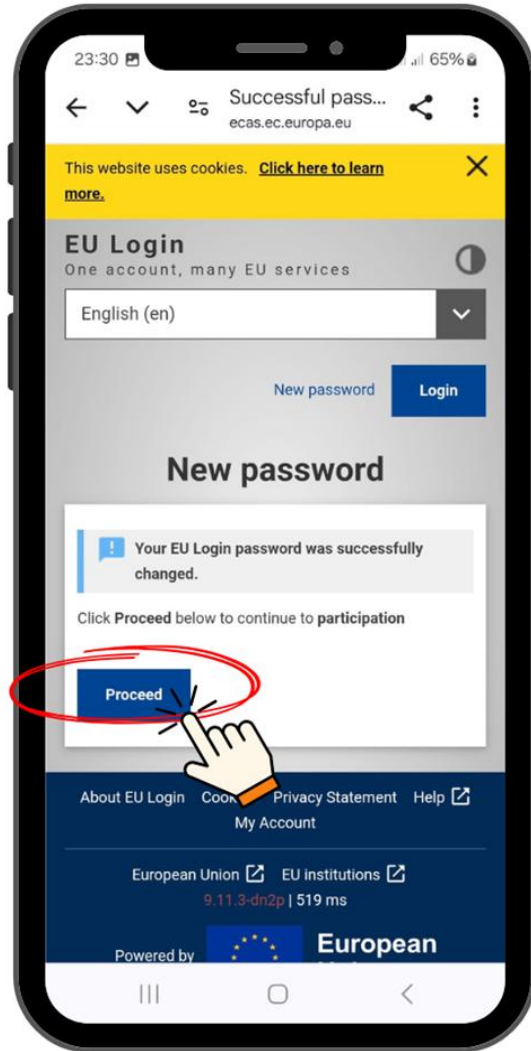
23:30 65%

Successful pass...
ecas.ec.europa.eu

This website uses cookies. Click here to learn more.

EU Login
One account, many EU services

English (en)

New password Login

New password

Your EU Login password was successfully changed.

Click Proceed below to continue to participation

Proceed

About EU Login Cook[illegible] Privacy Statement Help
My Account

European Union EU institutions
9.11.3-dn2p | 519 ms

Powered by European